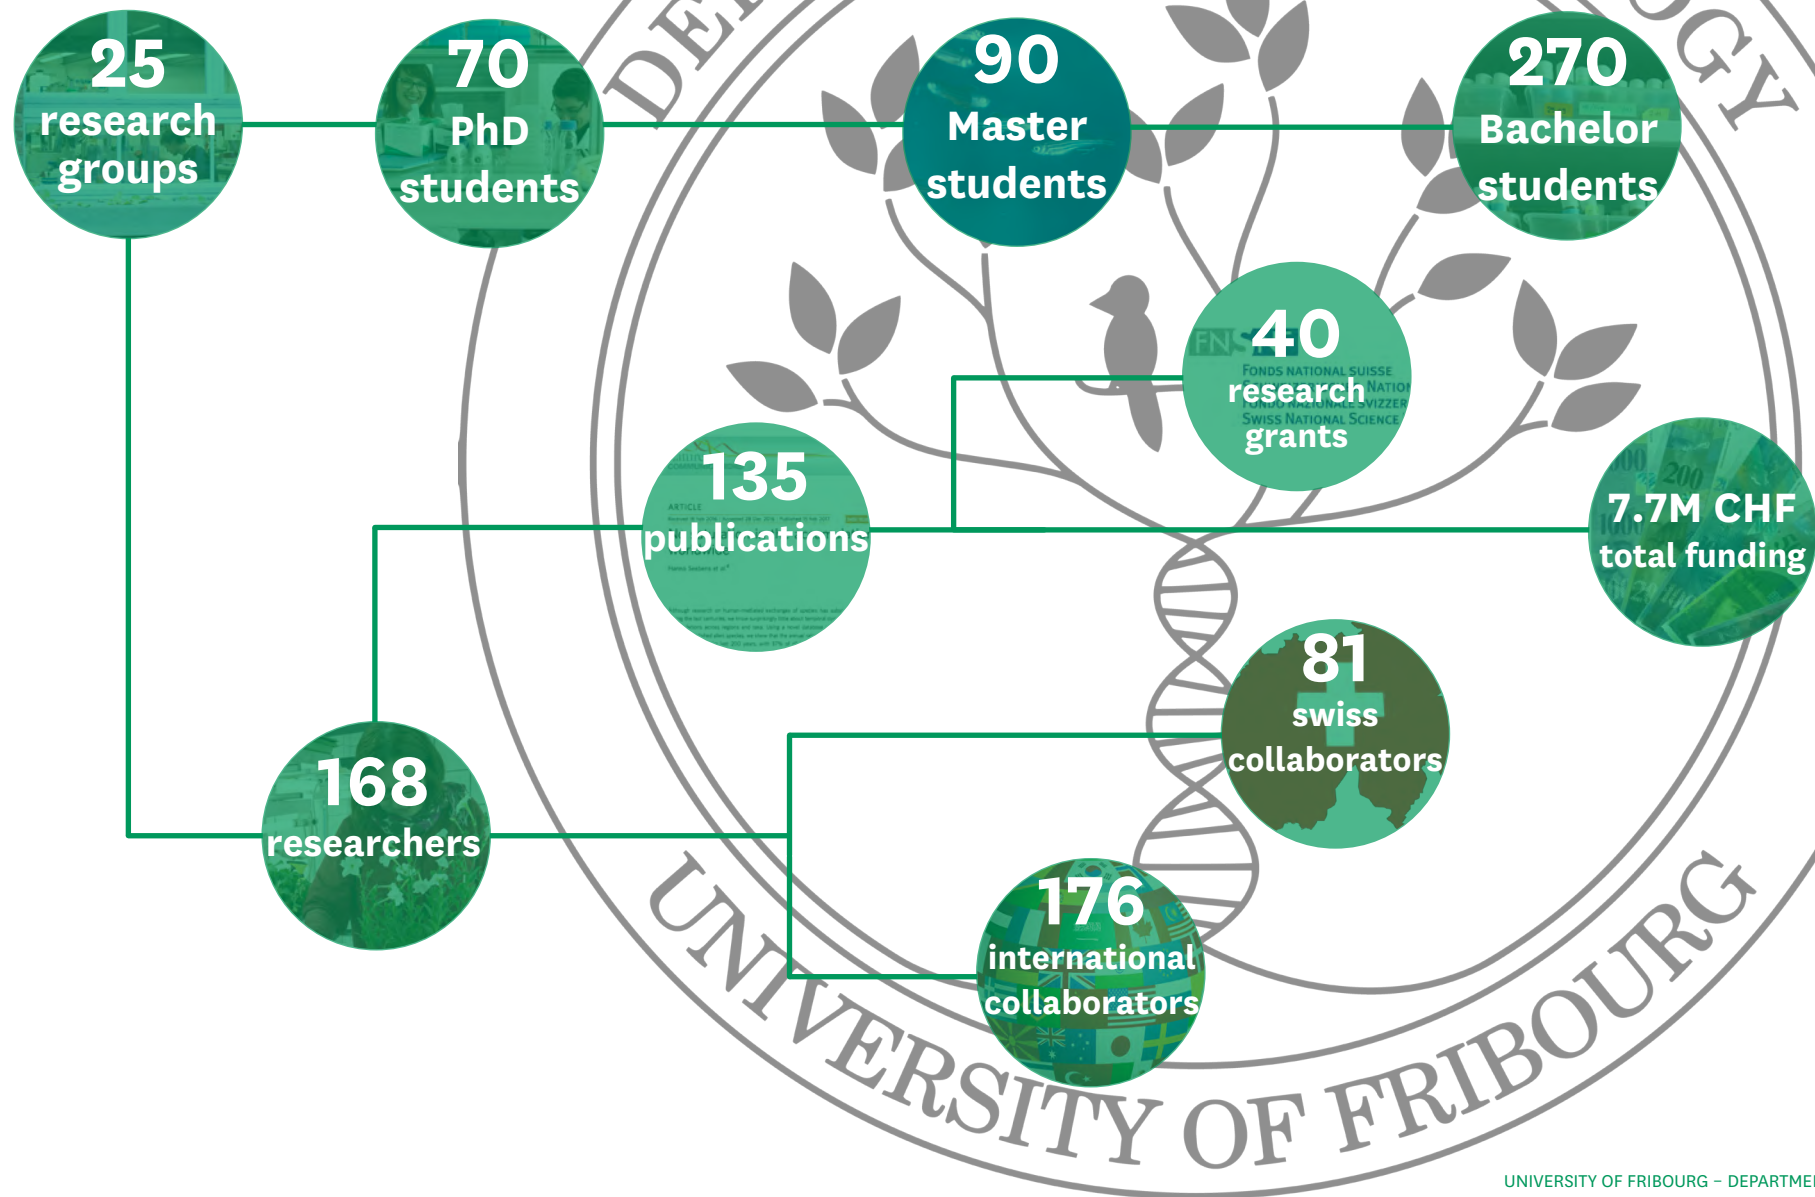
25 research groups

70 PhD students

90 Master students

270 Bachelor students

40 research grants

135 publications

7.7M CHF total funding

81 swiss collaborators

168 researchers

176 international collaborators

UNIVERSITY OF FRIBOURG

UNIVERSITY OF FRIBOURG – DEPARTME